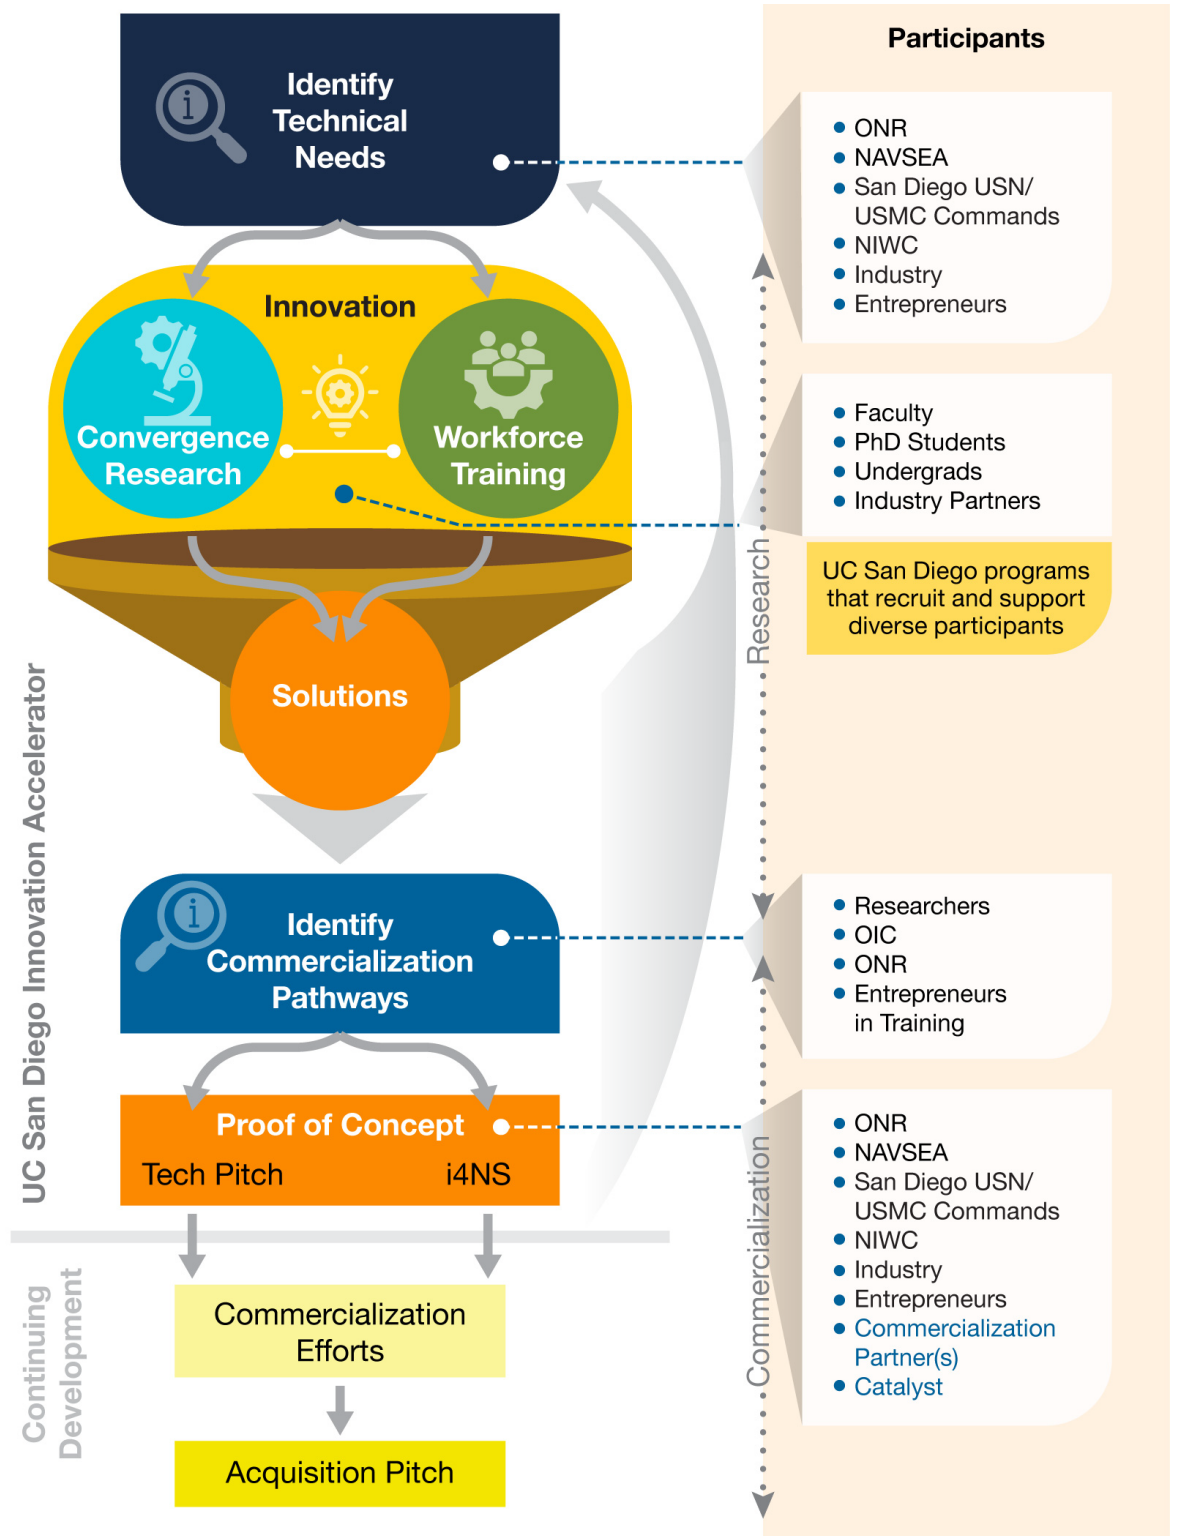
Identify Technical Needs

Innovation

Convergence Research

Workforce Training

Solutions

Identify Commercialization Pathways

Proof of Concept

Tech Pitch

i4NS

Commercialization Efforts

Acquisition Pitch

UC San Diego Innovation Accelerator

Continuing Development

Research

Commercialization

Participants

- ONR
- NAVSEA
- San Diego USN/ USMC Commands
- NIWC
- Industry
- Entrepreneurs

- Faculty
- PhD Students
- Undergrads
- Industry Partners

UC San Diego programs that recruit and support diverse participants

- Researchers
- OIC
- ONR
- Entrepreneurs in Training

- ONR
- NAVSEA
- San Diego USN/ USMC Commands
- NIWC
- Industry
- Entrepreneurs
- Commercialization Partner(s)
- Catalyst